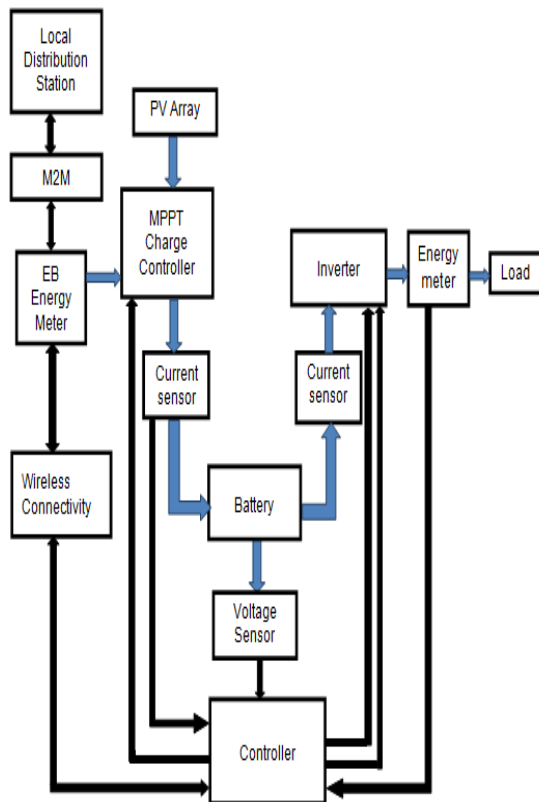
Local Distribution Station

M2M

EB Energy Meter

Wireless Connectivity

PV Array

MPPT Charge Controller

Current sensor

Battery

Voltage Sensor

Controller

Current sensor

Inverter

Energy meter

Load